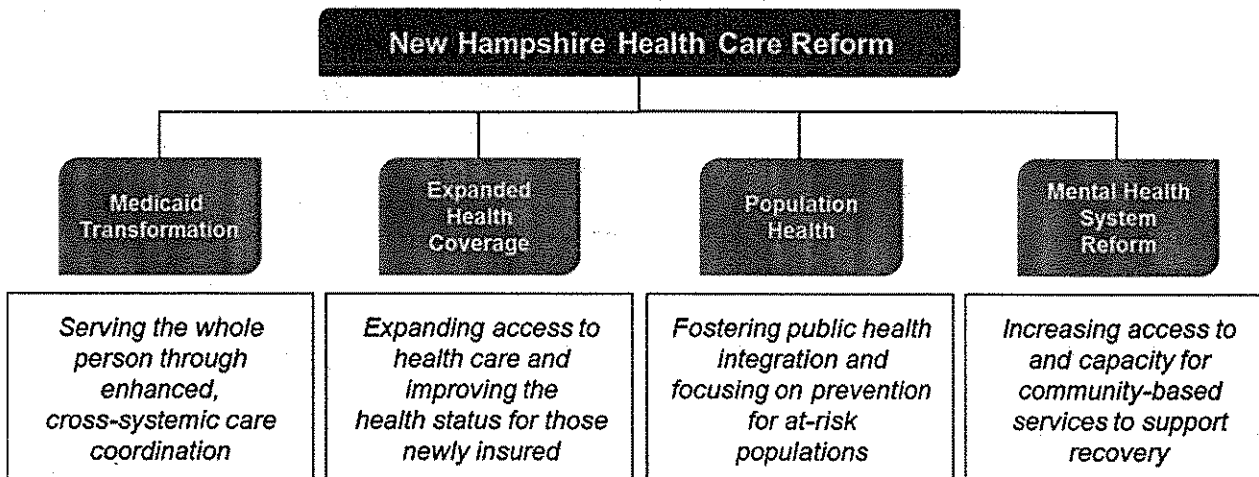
New Hampshire Health Care Reform

Medicaid Transformation

Expanded Health Coverage

Population Health

Mental Health System Reform

Serving the whole person through enhanced, cross-systemic care coordination

Expanding access to health care and improving the health status for those newly insured

Fostering public health integration and focusing on prevention for at-risk populations

Increasing access to and capacity for community-based services to support recovery